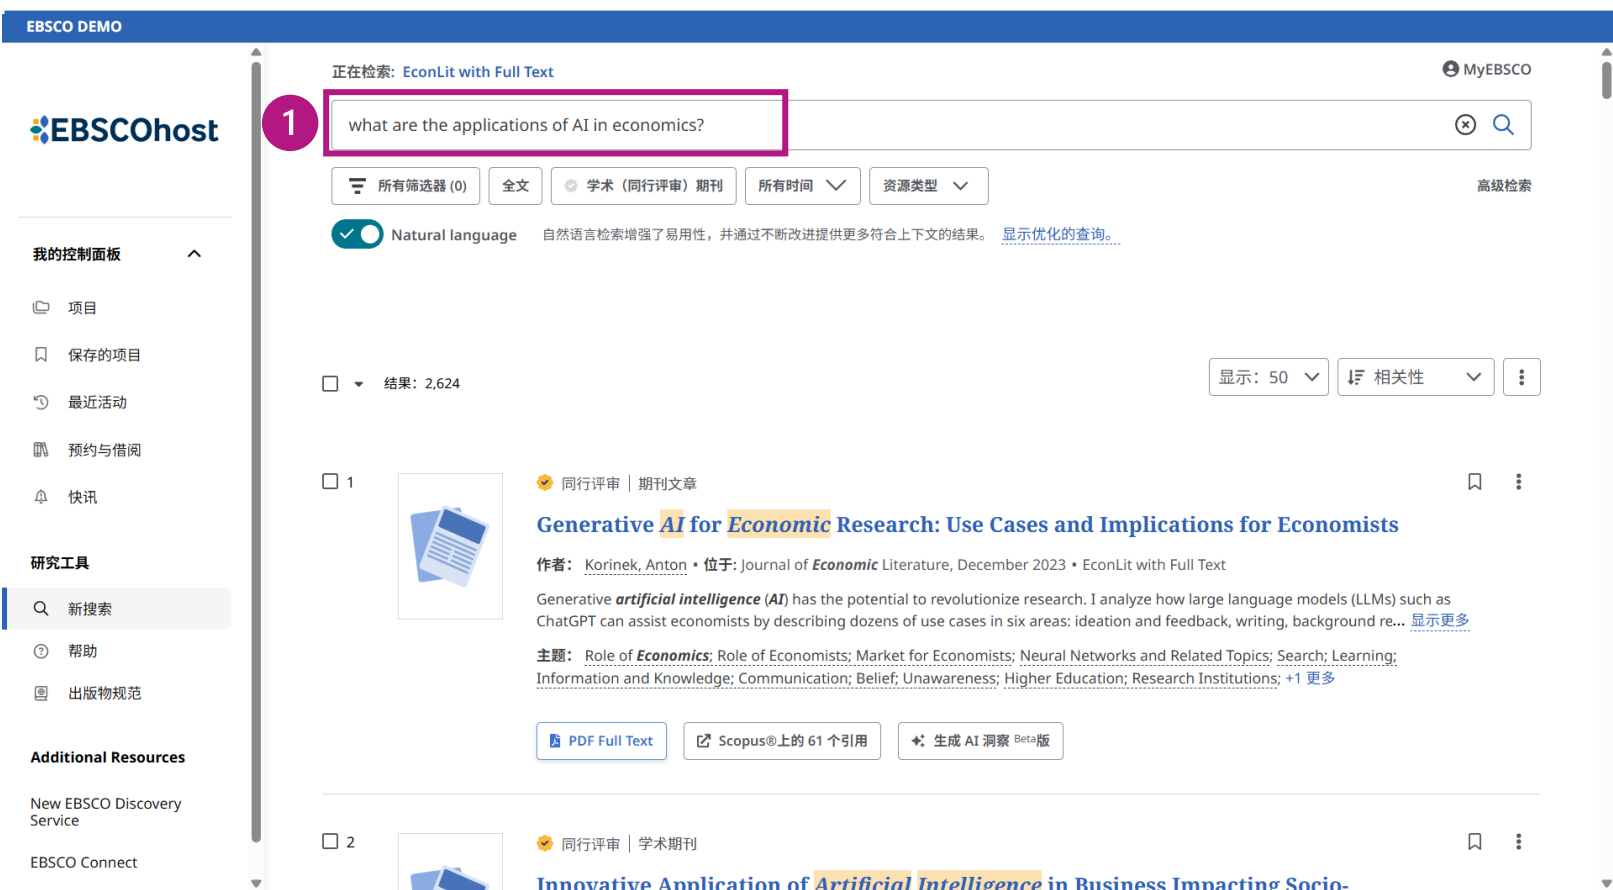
EBSCO DEMO

EBSCOhost

我的控制面板

项目

保存的项目

最近活动

预约与借阅

快讯

研究工具

新搜索

帮助

出版物规范

Additional Resources

New EBSCO Discovery Service

EBSCO Connect

正在检索: EconLit with Full Text

MyEBSCO

1

what are the applications of AI in economics?

所有筛选器 (0)

全文

学术（同行评审）期刊

所有时间

资源类型

高级检索

Natural language 自然语言检索增强了易用性，并通过不断改进提供更多符合上下文的结果。 显示优化的查询。

结果: 2,624

显示: 50

相关性

1

同行评审 | 期刊文章

Generative AI for Economic Research: Use Cases and Implications for Economists

作者: Korinek, Anton • 位于: Journal of Economic Literature, December 2023 • EconLit with Full Text

Generative artificial intelligence (AI) has the potential to revolutionize research. I analyze how large language models (LLMs) such as ChatGPT can assist economists by describing dozens of use cases in six areas: ideation and feedback, writing, background re... 显示更多

主题: Role of Economics; Role of Economists; Market for Economists; Neural Networks and Related Topics; Search; Learning; Information and Knowledge; Communication; Belief; Unawareness; Higher Education; Research Institutions; +1 更多

PDF Full Text

Scopus®上的 61 个引用

生成 AI 洞察 Beta版

2

同行评审 | 学术期刊

Innovative Application of Artificial Intelligence in Business Impacting Socio-